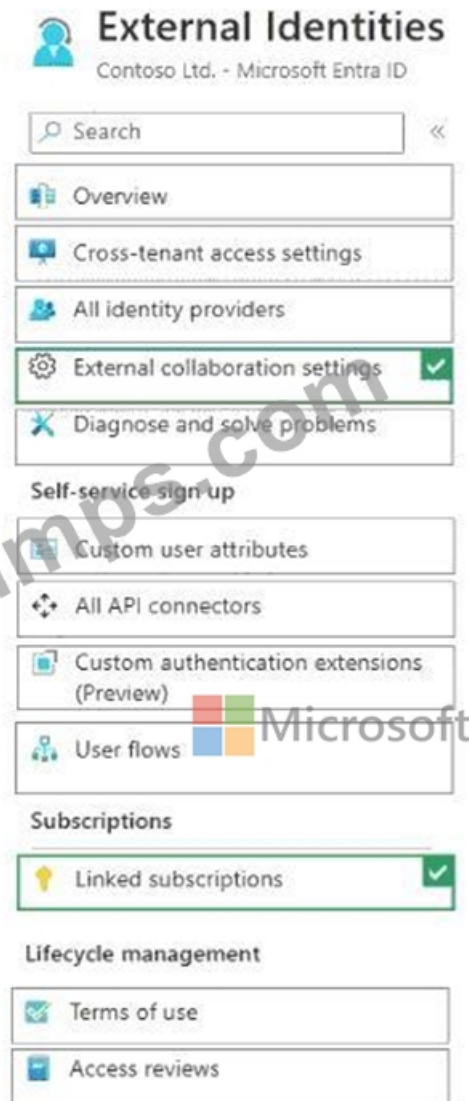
External Identities
Contoso Ltd. - Microsoft Entra ID

Search

«

Overview

Cross-tenant access settings

All identity providers

External collaboration settings

Diagnose and solve problems

Self-service sign up

Custom user attributes

All API connectors

Custom authentication extensions (Preview)

User flows

Subscriptions

Linked subscriptions

Lifecycle management

Terms of use

Access reviews

mps.com

Microsoft